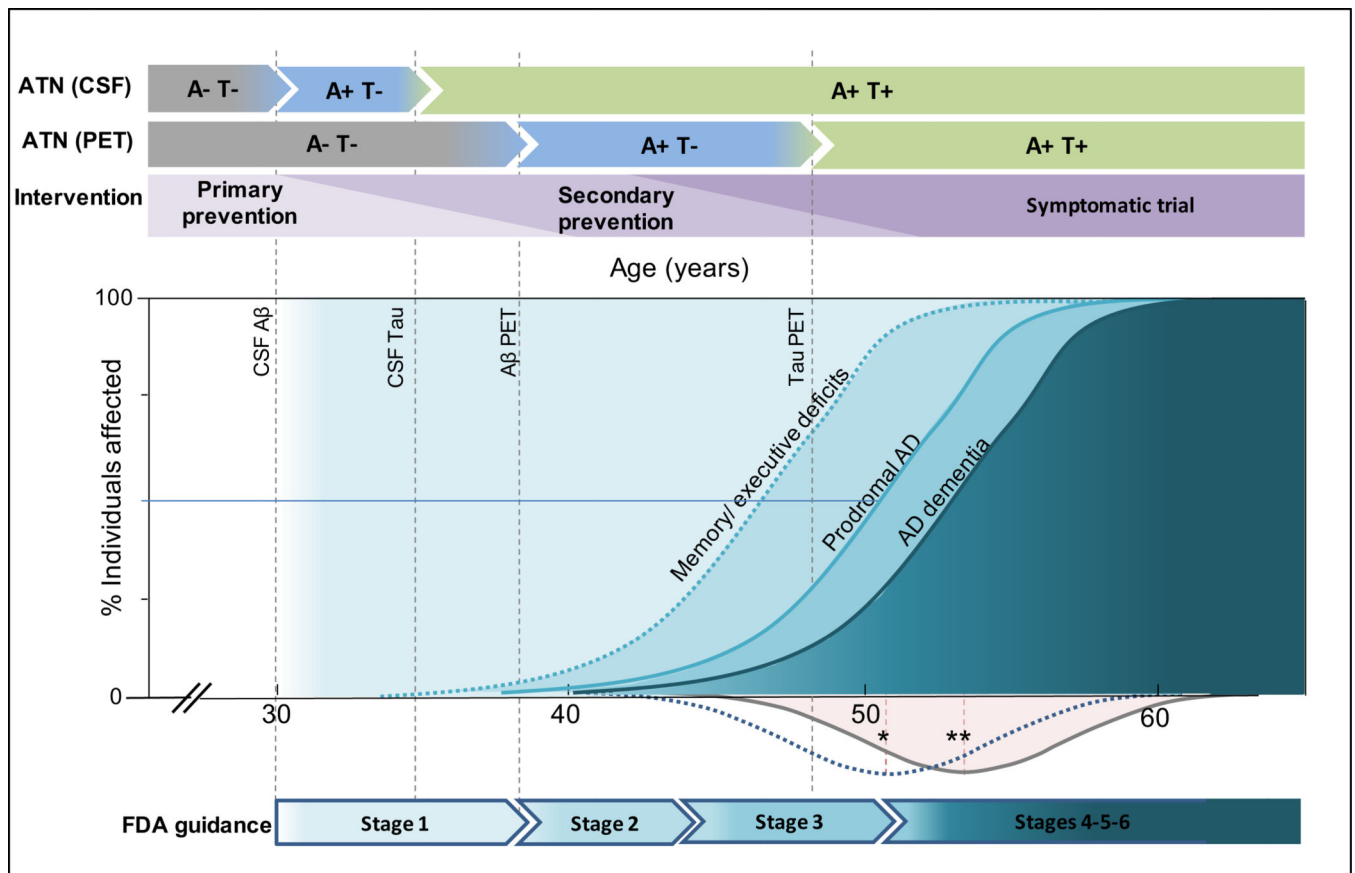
ATN (CSF) A- T- A+ T- A+ T+
ATN (PET) A- T- A+ T- A+ T+
Intervention Primary prevention Secondary prevention Symptomatic trial

Age (years)

100
0
% Individuals affected

CSF Aβ
CSF Tau
Aβ PET
Tau PET
Memory/ executive deficits
Prodromal AD
AD dementia

30 40 50 60
*
**

FDA guidance Stage 1 Stage 2 Stage 3 Stages 4-5-6